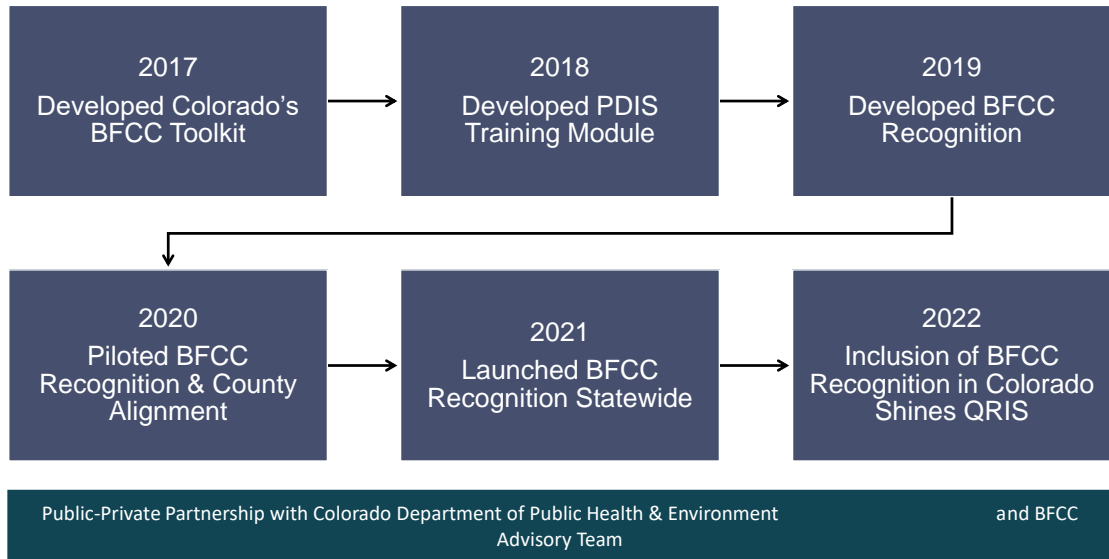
2017
Developed Colorado's BFCC Toolkit

2018
Developed PDIS Training Module

2019
Developed BFCC Recognition

2020
Piloted BFCC Recognition & County Alignment

2021
Launched BFCC Recognition Statewide

2022
Inclusion of BFCC Recognition in Colorado Shines QRIS

Public-Private Partnership with Colorado Department of Public Health & Environment and BFCC Advisory Team